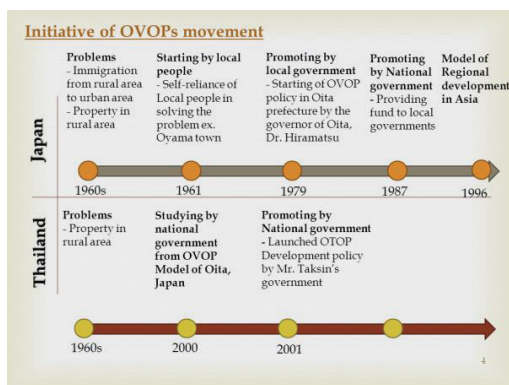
Initiative of OVOPs movement

Japan

Problems
- Immigration from rural area to urban area
- Property in rural area

Starting by local people
- Self-reliance of Local people in solving the problem ex. Oyama town

Promoting by local government
- Starting of OVOP policy in Oita prefecture by the governor of Oita, Dr. Hiramatsu

Promoting by National government
- Providing fund to local governments

Model of Regional development in Asia

1960s 1961 1979 1987 1996

Thailand

Problems
- Property in rural area

Studying by national government from OVOP Model of Oita, Japan

Promoting by National government
- Launched OTOP Development policy by Mr. Taksin's government

1960s 2000 2001

4